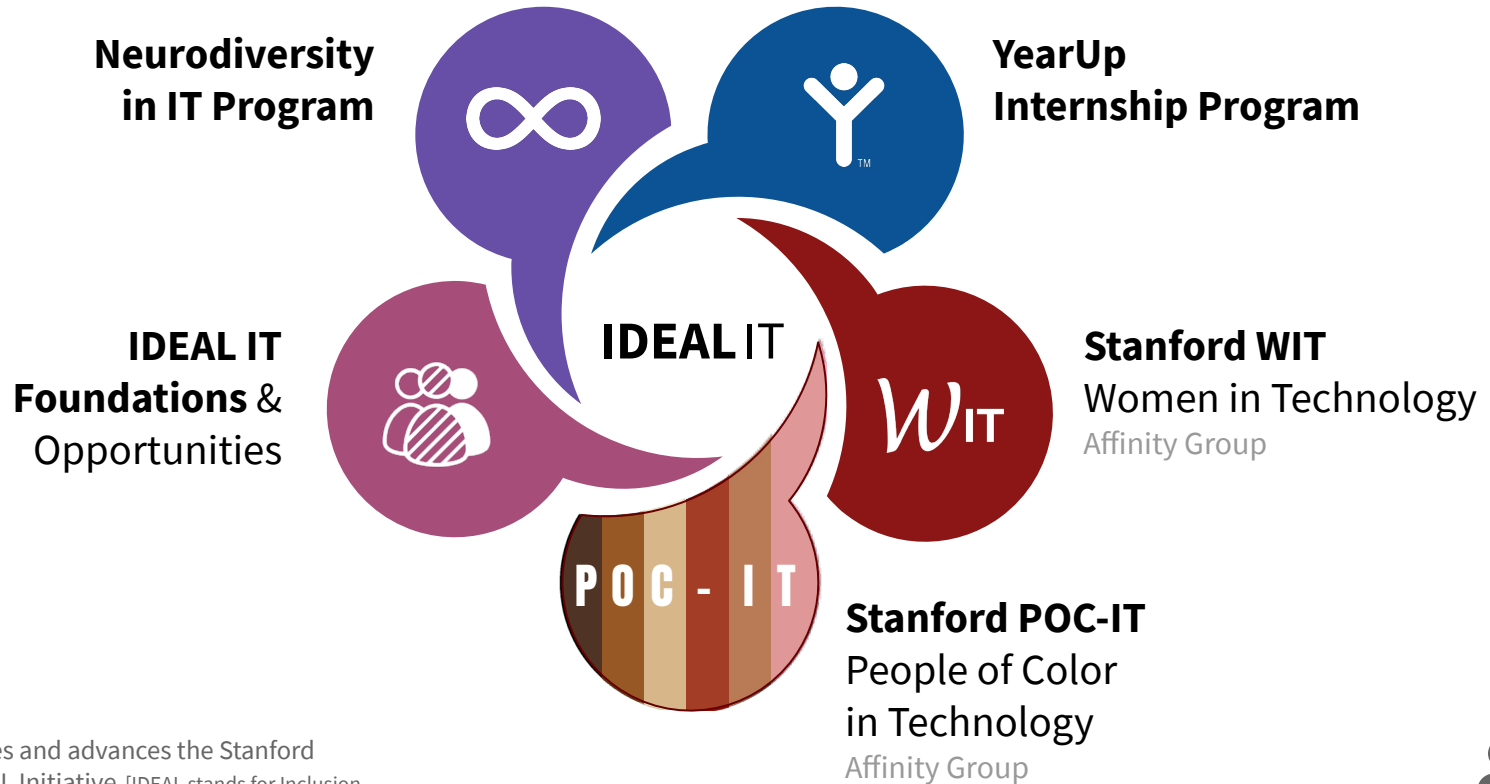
Neurodiversity in IT Program

YearUp Internship Program

TM

IDEAL IT

IDEAL IT Foundations & Opportunities

WIT

Stanford WIT
Women in Technology
Affinity Group

POC - IT

Stanford POC-IT
People of Color in Technology
Affinity Group

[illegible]es and advances the Stanford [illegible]L Initiative. [IDEAL stands for Inclusion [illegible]